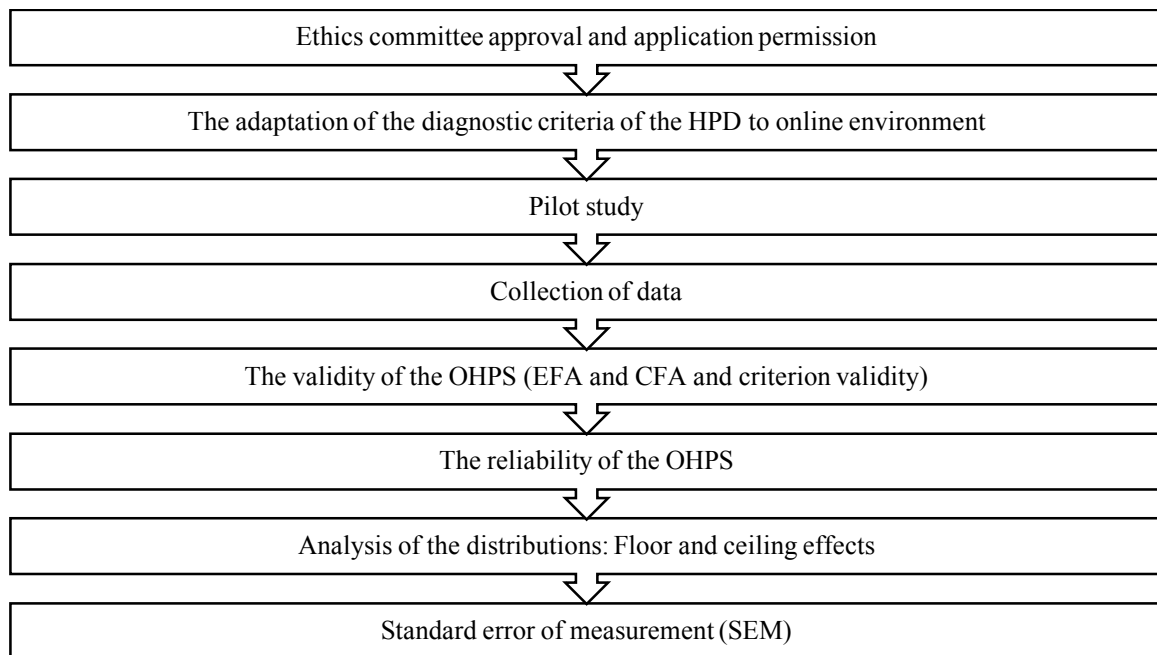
Ethics committee approval and application permission

The adaptation of the diagnostic criteria of the HPD to online environment

Pilot study

Collection of data

The validity of the OHPS (EFA and CFA and criterion validity)

The reliability of the OHPS

Analysis of the distributions: Floor and ceiling effects

Standard error of measurement (SEM)